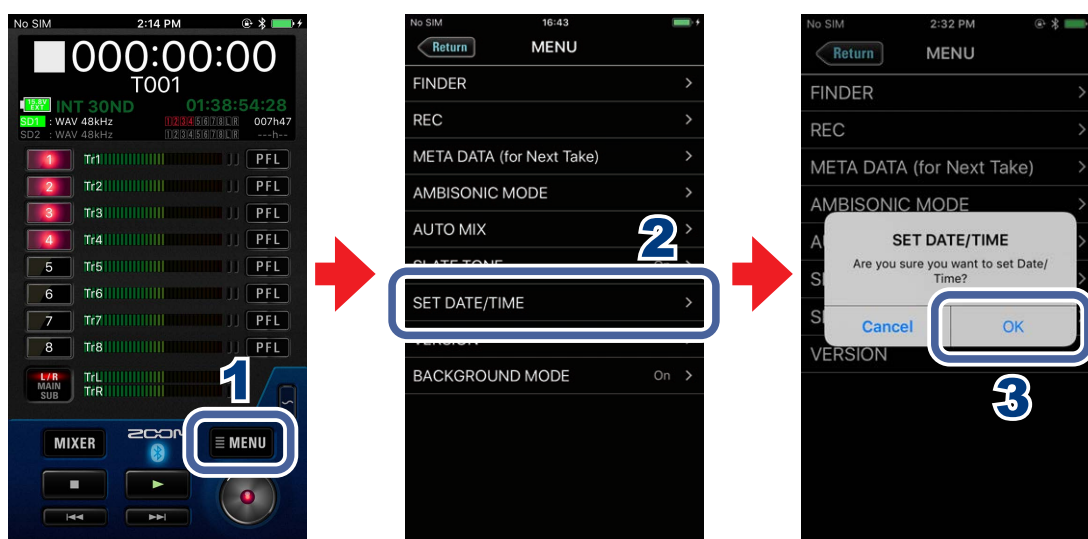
No SIM 2:14 PM

000:00:00
T001
15.8V EXT INT 30ND 01:38:54:28
SD1 : WAV 48kHz 1 2 3 4 5 6 7 8 L R 007h47
SD2 : WAV 48kHz 1 2 3 4 5 6 7 8 L R ---h--

1 Tr1 PFL
2 Tr2 PFL
3 Tr3 PFL
4 Tr4 PFL
5 Tr5 PFL
6 Tr6 PFL
7 Tr7 PFL
8 Tr8 PFL
L/R MAIN SUB TrL TrR

1

MIXER ZOOM MENU

No SIM 16:43
Return MENU
FINDER
REC
META DATA (for Next Take)
AMBISONIC MODE
AUTO MIX
2
SLATE TONE
SET DATE/TIME
VERSION
BACKGROUND MODE On

No SIM 2:32 PM
Return MENU
FINDER
REC
META DATA (for Next Take)
AMBISONIC MODE
SET DATE/TIME
Are you sure you want to set Date/Time?
Cancel OK
VERSION
3